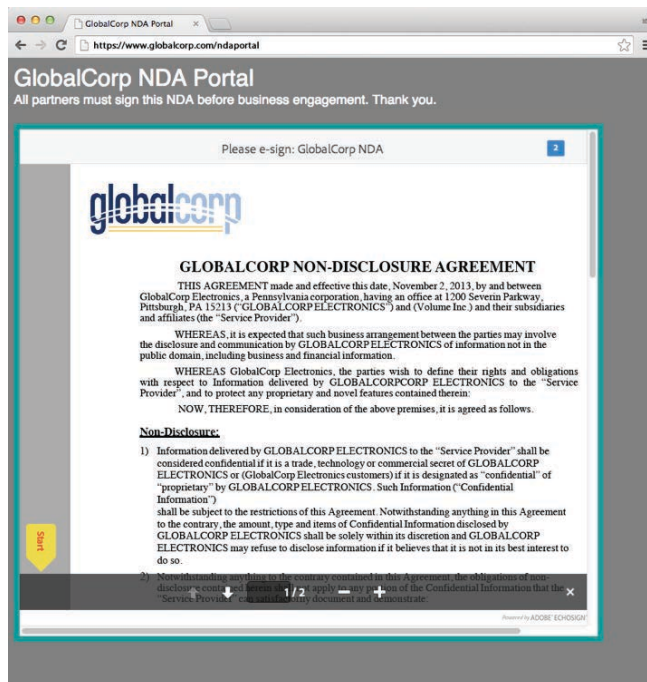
GlobalCorp NDA Portal

https://www.globalcorp.com/ndaportal

GlobalCorp NDA Portal
All partners must sign this NDA before business engagement. Thank you.

Please e-sign: GlobalCorp NDA

2

globalcorp

GLOBALCORP NON-DISCLOSURE AGREEMENT

THIS AGREEMENT made and effective this date, November 2, 2013, by and between GlobalCorp Electronics, a Pennsylvania corporation, having an office at 1200 Severin Parkway, Pittsburgh, PA 15213 ("GLOBALCORP ELECTRONICS") and (Volume Inc.) and their subsidiaries and affiliates (the "Service Provider").

WHEREAS, it is expected that such business arrangement between the parties may involve the disclosure and communication by GLOBALCORP ELECTRONICS of information not in the public domain, including business and financial information.

WHEREAS GlobalCorp Electronics, the parties wish to define their rights and obligations with respect to Information delivered by GLOBALCORPCORP ELECTRONICS to the "Service Provider", and to protect any proprietary and novel features contained therein:

NOW, THEREFORE, in consideration of the above premises, it is agreed as follows.

Non-Disclosure:

1) Information delivered by GLOBALCORP ELECTRONICS to the "Service Provider" shall be considered confidential if it is a trade, technology or commercial secret of GLOBALCORP ELECTRONICS or (GlobalCorp Electronics customers) if it is designated as "confidential" or "proprietary" by GLOBALCORP ELECTRONICS. Such Information ("Confidential Information")
shall be subject to the restrictions of this Agreement. Notwithstanding anything in this Agreement to the contrary, the amount, type and items of Confidential Information disclosed by GLOBALCORP ELECTRONICS shall be solely within its discretion and GLOBALCORP ELECTRONICS may refuse to disclose information if it believes that it is not in its best interest to do so.

Start

2) Notwithstanding anything to the contrary contained in this Agreement, the obligations of non-disclosure cont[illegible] shall not apply to any portion of the Confidential Information that the "Service Provider" can satisf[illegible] document and demonstrate:

1 / 2

Powered by ADOBE ECHOSIGN